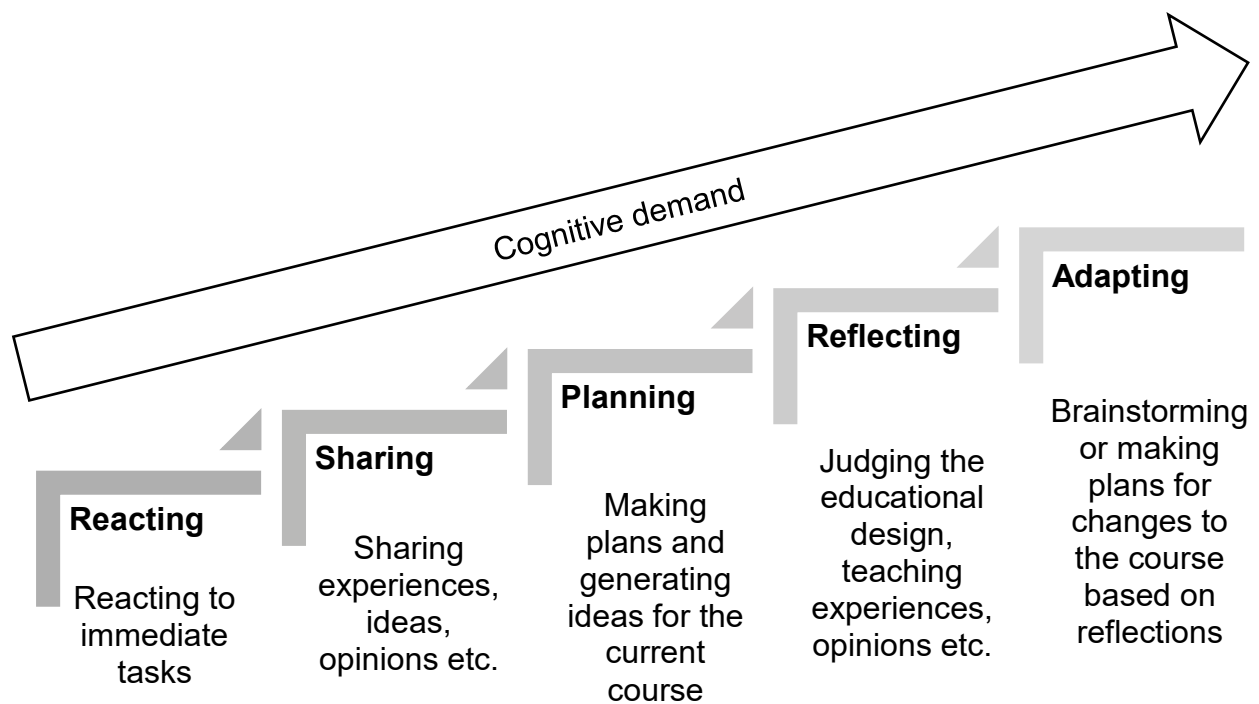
Cognitive demand

Reacting

Reacting to immediate tasks

Sharing

Sharing experiences, ideas, opinions etc.

Planning

Making plans and generating ideas for the current course

Reflecting

Judging the educational design, teaching experiences, opinions etc.

Adapting

Brainstorming or making plans for changes to the course based on reflections